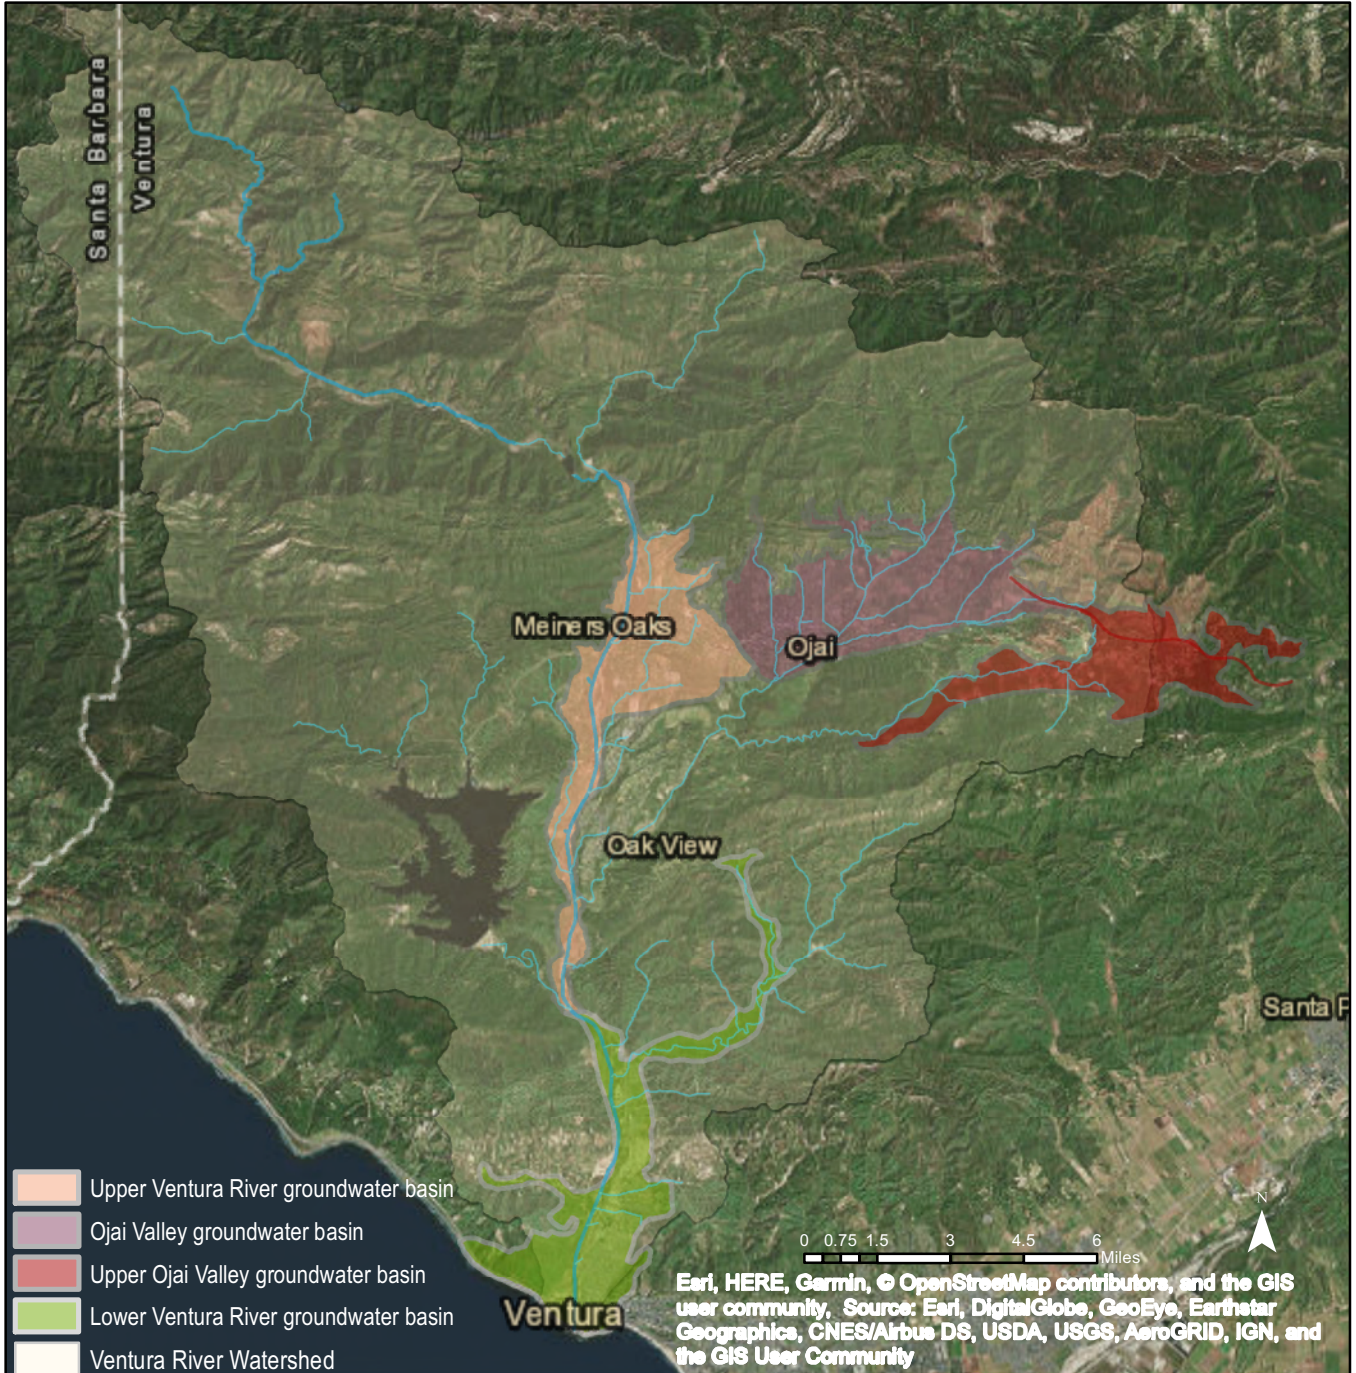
Santa Barbara
Ventura

Meiners Oaks
Ojai
Oak View
Santa P
Ventura

Upper Ventura River groundwater basin
Ojai Valley groundwater basin
Upper Ojai Valley groundwater basin
Lower Ventura River groundwater basin
Ventura River Watershed

0 0.75 1.5 3 4.5 6 Miles
N

Esri, HERE, Garmin, © OpenStreetMap contributors, and the GIS user community, Source: Esri, DigitalGlobe, GeoEye, Earthstar Geographics, CNES/Airbus DS, USDA, USGS, AeroGRID, IGN, and the GIS User Community